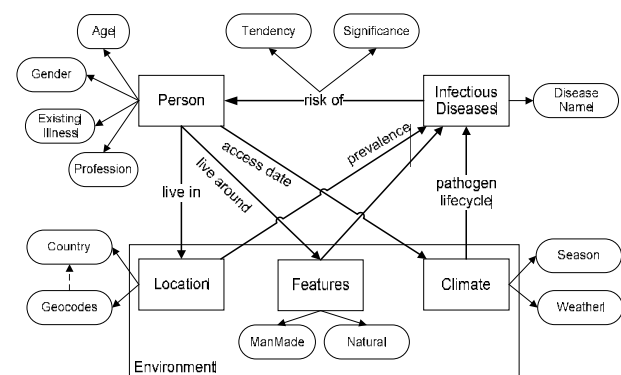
Age

Tendency

Significance

Gender

Person

risk of

Infectious Diseases

Disease Name

Existing Illness

Profession

access date

prevalence

live in

live around

pathogen lifecycle

Country

Geocodes

Location

Features

Climate

Season

Weather

ManMade

Natural

Environment